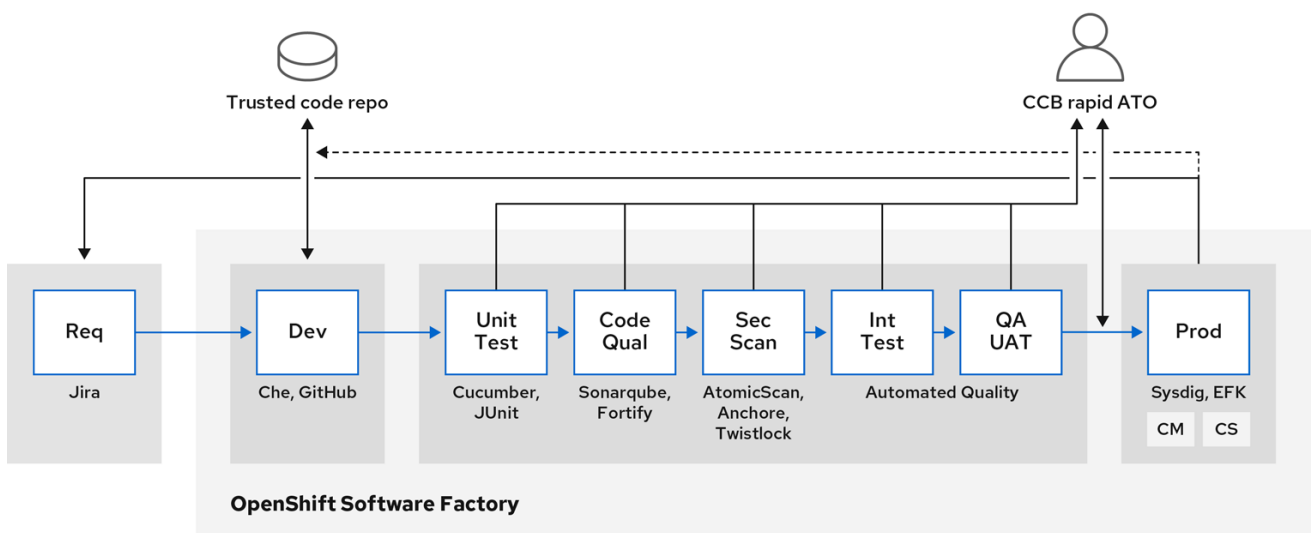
Trusted code repo

CCB rapid ATO

Req

Jira

Dev

Che, GitHub

Unit Test

Cucumber, JUnit

Code Qual

Sonarqube, Fortify

Sec Scan

AtomicScan, Anchore, Twistlock

Int Test

QA UAT

Automated Quality

Prod

Sysdig, EFK

CM

CS

OpenShift Software Factory